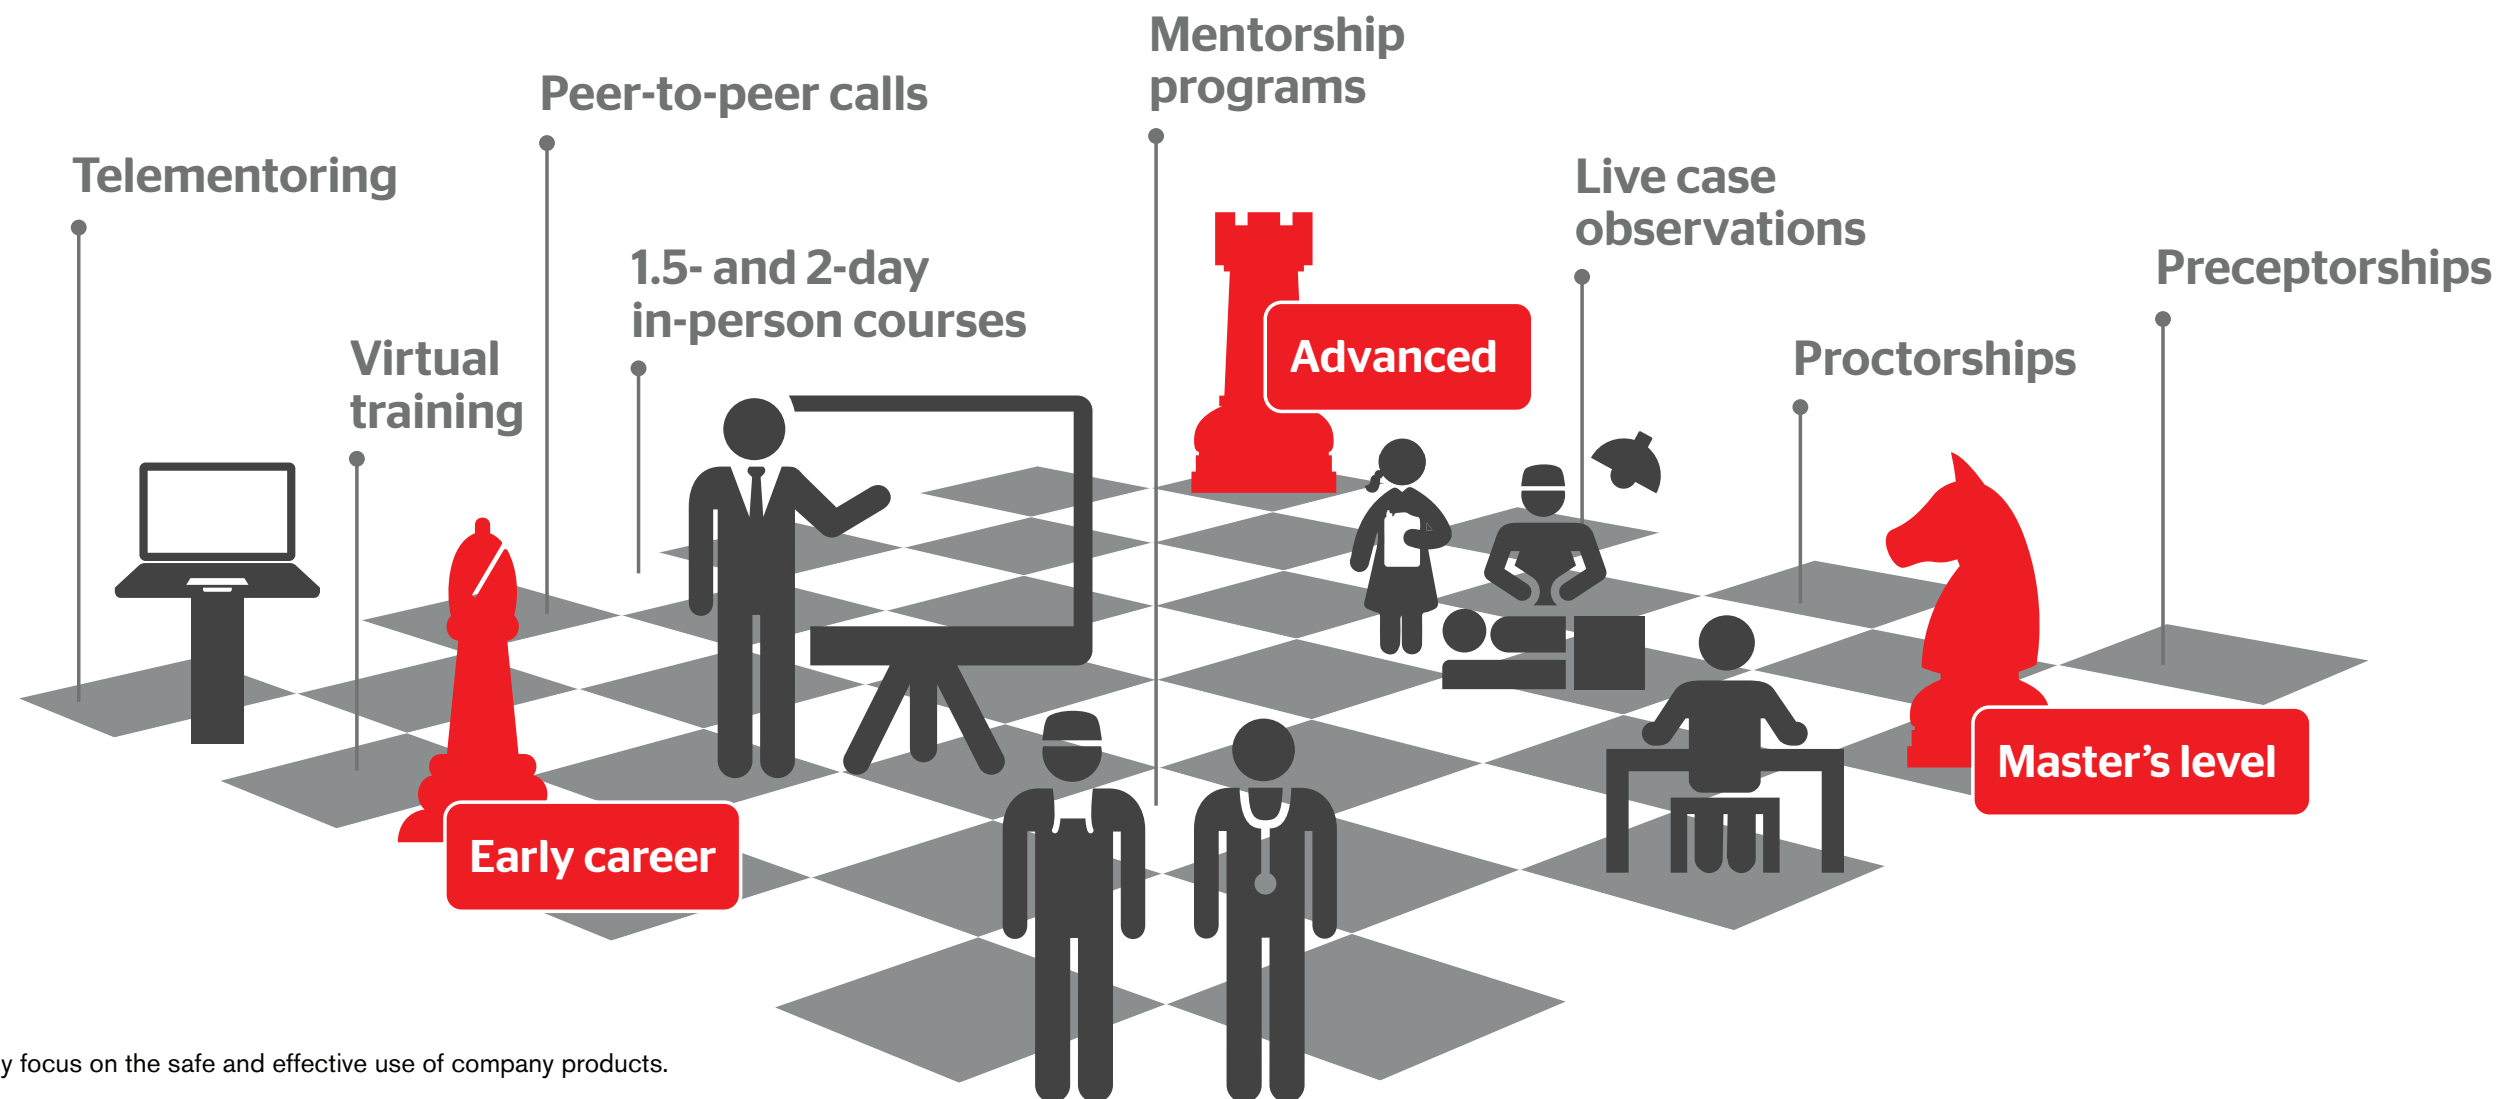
Mentorship programs

Peer-to-peer calls

Telementoring

Live case observations

1.5- and 2-day in-person courses

Preceptorships

Virtual training

Advanced

Proctorships

Master's level

Early career

y focus on the safe and effective use of company products.